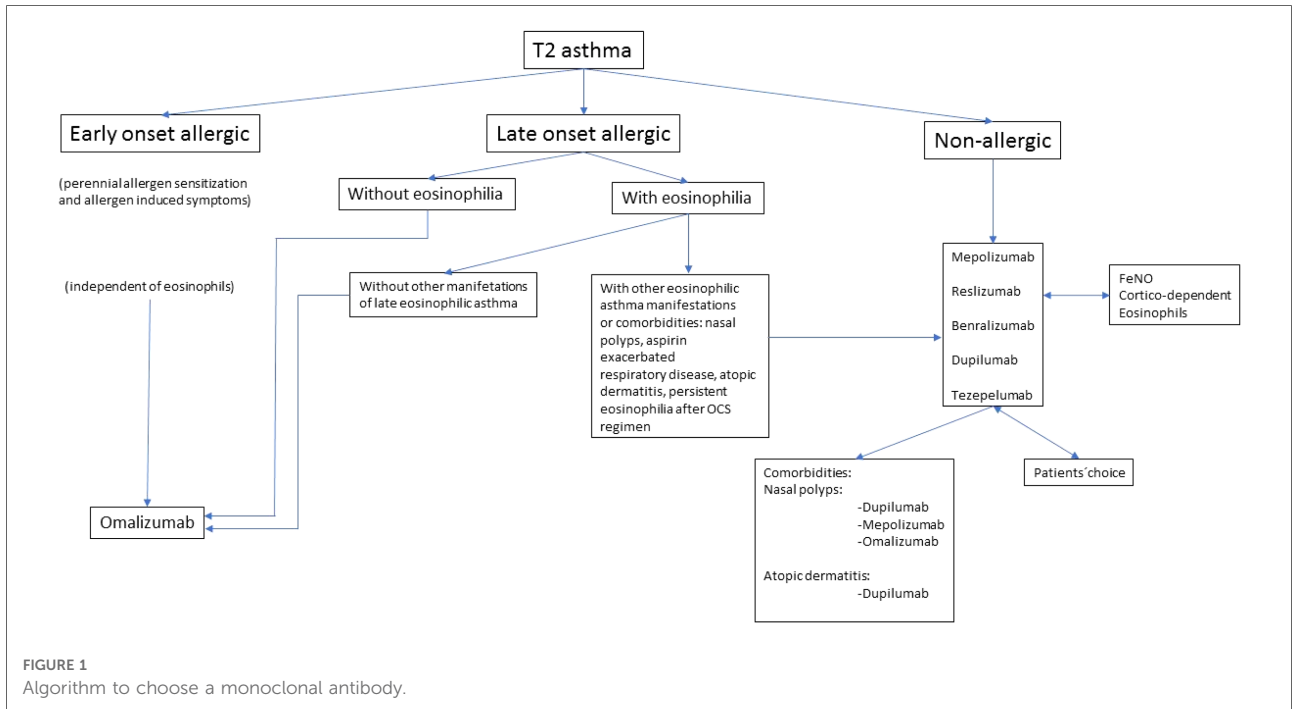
T2 asthma

Early onset allergic

(perennial allergen sensitization and allergen induced symptoms)

(independent of eosinophils)

Late onset allergic

Without eosinophilia

With eosinophilia

Without other manifetations of late eosinophilic asthma

With other eosinophilic asthma manifestations or comorbidities: nasal polyps, aspirin exacerbated respiratory disease, atopic dermatitis, persistent eosinophilia after OCS regimen

Non-allergic

Mepolizumab

Reslizumab

Benralizumab

Dupilumab

Tezepelumab

FeNO
Cortico-dependent
Eosinophils

Omalizumab

Comorbidities:
Nasal polyps:
-Dupilumab
-Mepolizumab
-Omalizumab

Atopic dermatitis:
-Dupilumab

Patients´choice

FIGURE 1
Algorithm to choose a monoclonal antibody.